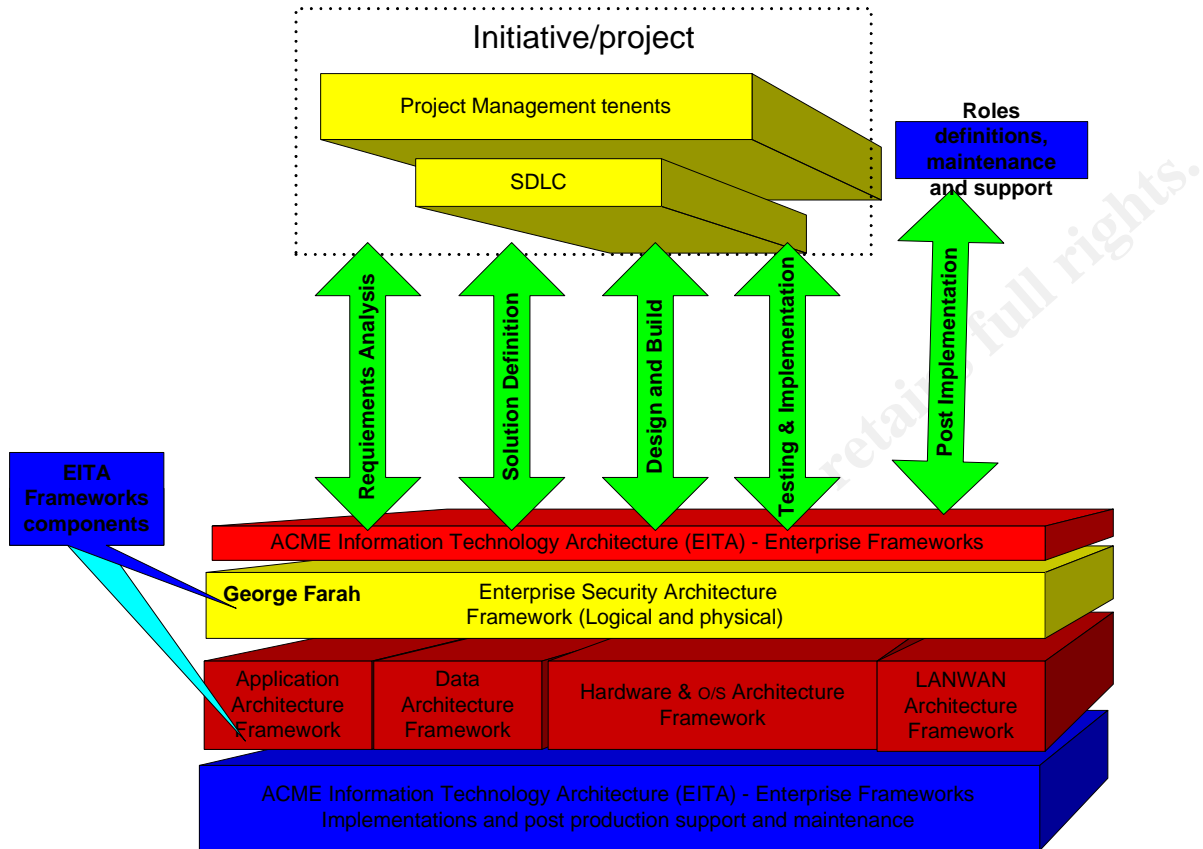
Initiative/project

Project Management tenents

SDLC

Roles definitions, maintenance and support

Requiements Analysis

Solution Definition

Design and Build

Testing & Implementation

Post Implementation

EITA Frameworks components

ACME Information Technology Architecture (EITA) - Enterprise Frameworks

George Farah

Enterprise Security Architecture Framework (Logical and physical)

Application Architecture Framework

Data Architecture Framework

Hardware & O/S Architecture Framework

LANWAN Architecture Framework

ACME Information Technology Architecture (EITA) - Enterprise Frameworks Implementations and post production support and maintenance

retains full rights.